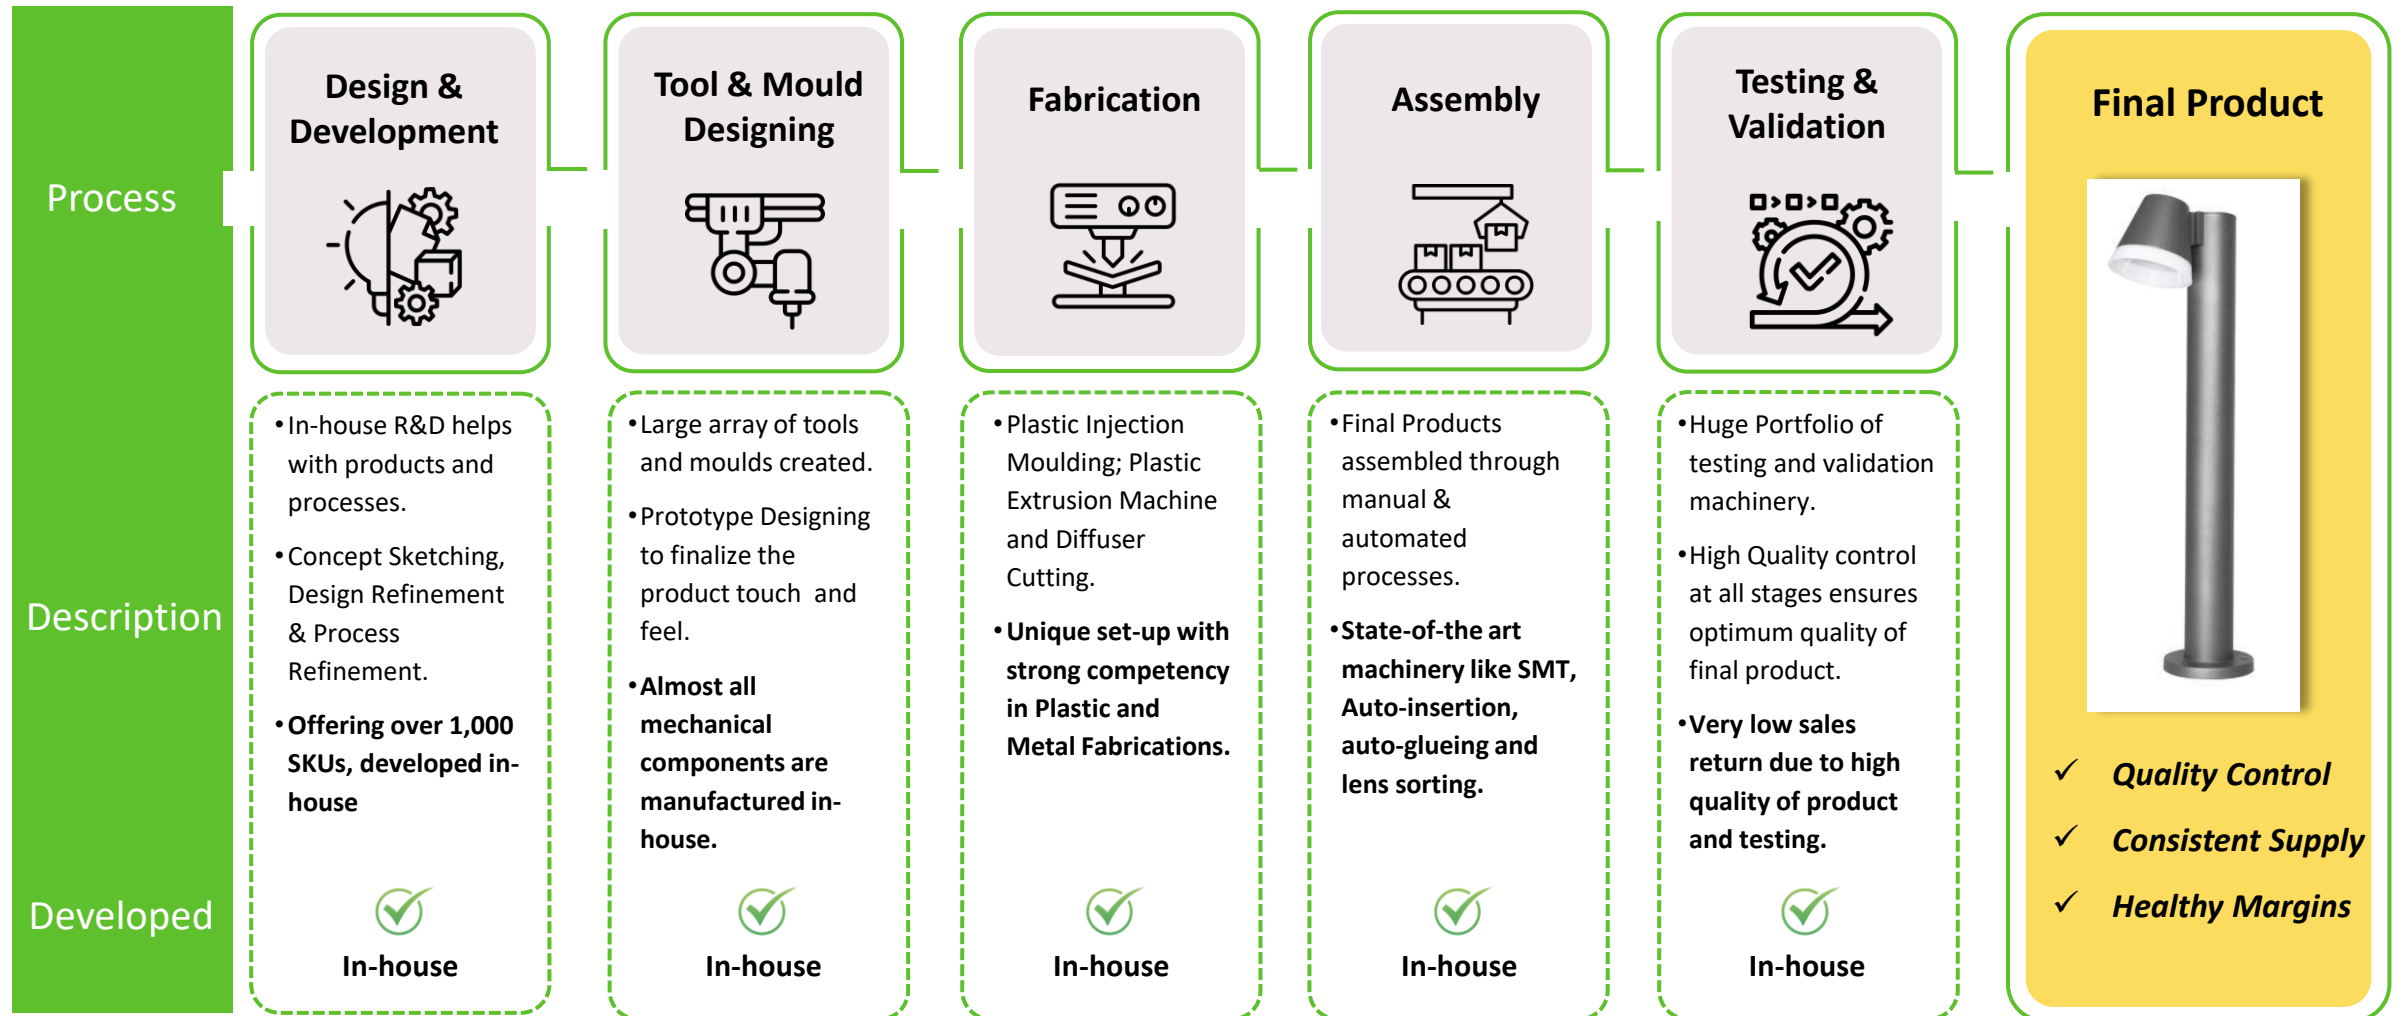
Process

Design & Development

Tool & Mould Designing

Fabrication

Assembly

Testing & Validation

Final Product

Description

• In-house R&D helps with products and processes.

• Concept Sketching, Design Refinement & Process Refinement.

• **Offering over 1,000 SKUs, developed in-house**

• Large array of tools and moulds created.

• Prototype Designing to finalize the product touch and feel.

• **Almost all mechanical components are manufactured in-house.**

• Plastic Injection Moulding; Plastic Extrusion Machine and Diffuser Cutting.

• **Unique set-up with strong competency in Plastic and Metal Fabrications.**

• Final Products assembled through manual & automated processes.

• **State-of-the art machinery like SMT, Auto-insertion, auto-glueing and lens sorting.**

• Huge Portfolio of testing and validation machinery.

• High Quality control at all stages ensures optimum quality of final product.

• **Very low sales return due to high quality of product and testing.**

✓ Quality Control

✓ Consistent Supply

✓ Healthy Margins

Developed

In-house

In-house

In-house

In-house

In-house